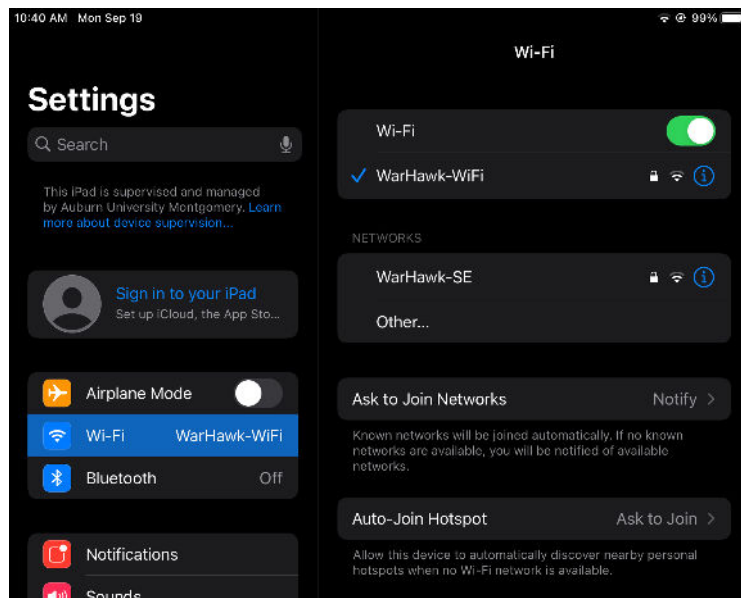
10:40 AM Mon Sep 19

99%

Settings

Search

This iPad is supervised and managed by Auburn University Montgomery. Learn more about device supervision...

Sign in to your iPad
Set up iCloud, the App Sto...

Airplane Mode

Wi-Fi WarHawk-WiFi

Bluetooth Off

Notifications

Sounds

Wi-Fi

Wi-Fi

✓ WarHawk-WiFi

NETWORKS

WarHawk-SE

Other...

Ask to Join Networks Notify

Known networks will be joined automatically. If no known networks are available, you will be notified of available networks.

Auto-Join Hotspot Ask to Join

Allow this device to automatically discover nearby personal hotspots when no Wi-Fi network is available.